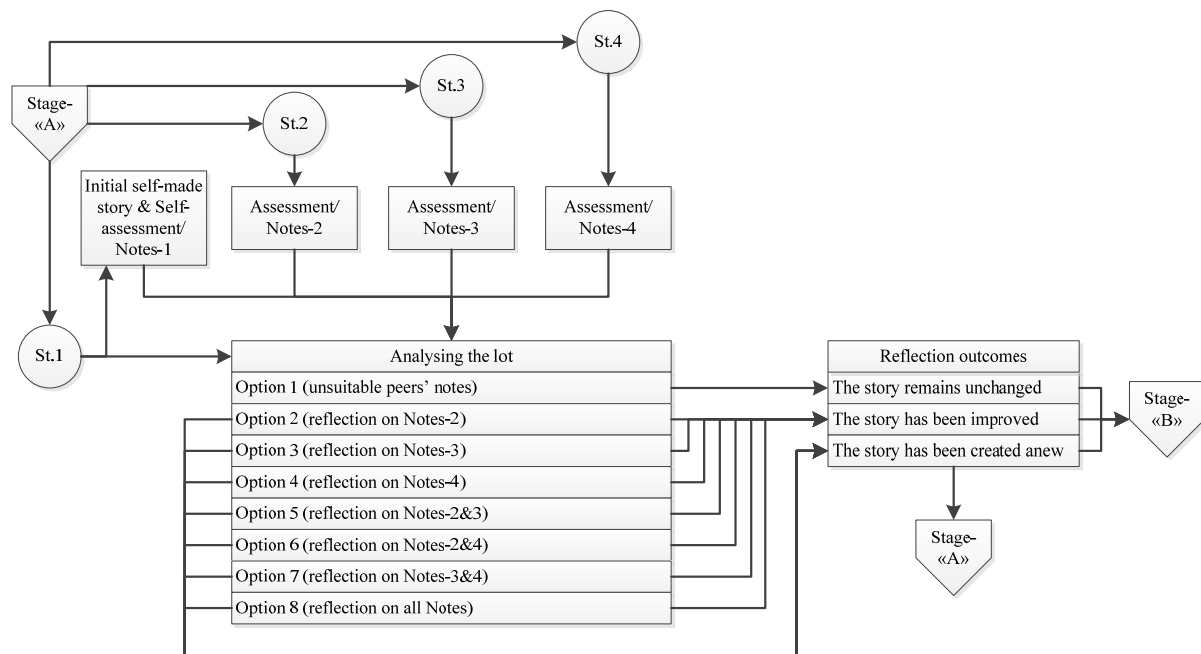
St.4

Stage-«A»

St.3

St.2

Initial self-made story & Self-assessment/ Notes-1

Assessment/ Notes-2

Assessment/ Notes-3

Assessment/ Notes-4

St.1

Analysing the lot
Option 1 (unsuitable peers' notes)
Option 2 (reflection on Notes-2)
Option 3 (reflection on Notes-3)
Option 4 (reflection on Notes-4)
Option 5 (reflection on Notes-2&3)
Option 6 (reflection on Notes-2&4)
Option 7 (reflection on Notes-3&4)
Option 8 (reflection on all Notes)

Reflection outcomes
The story remains unchanged
The story has been improved
The story has been created anew

Stage-«B»

Stage-«A»